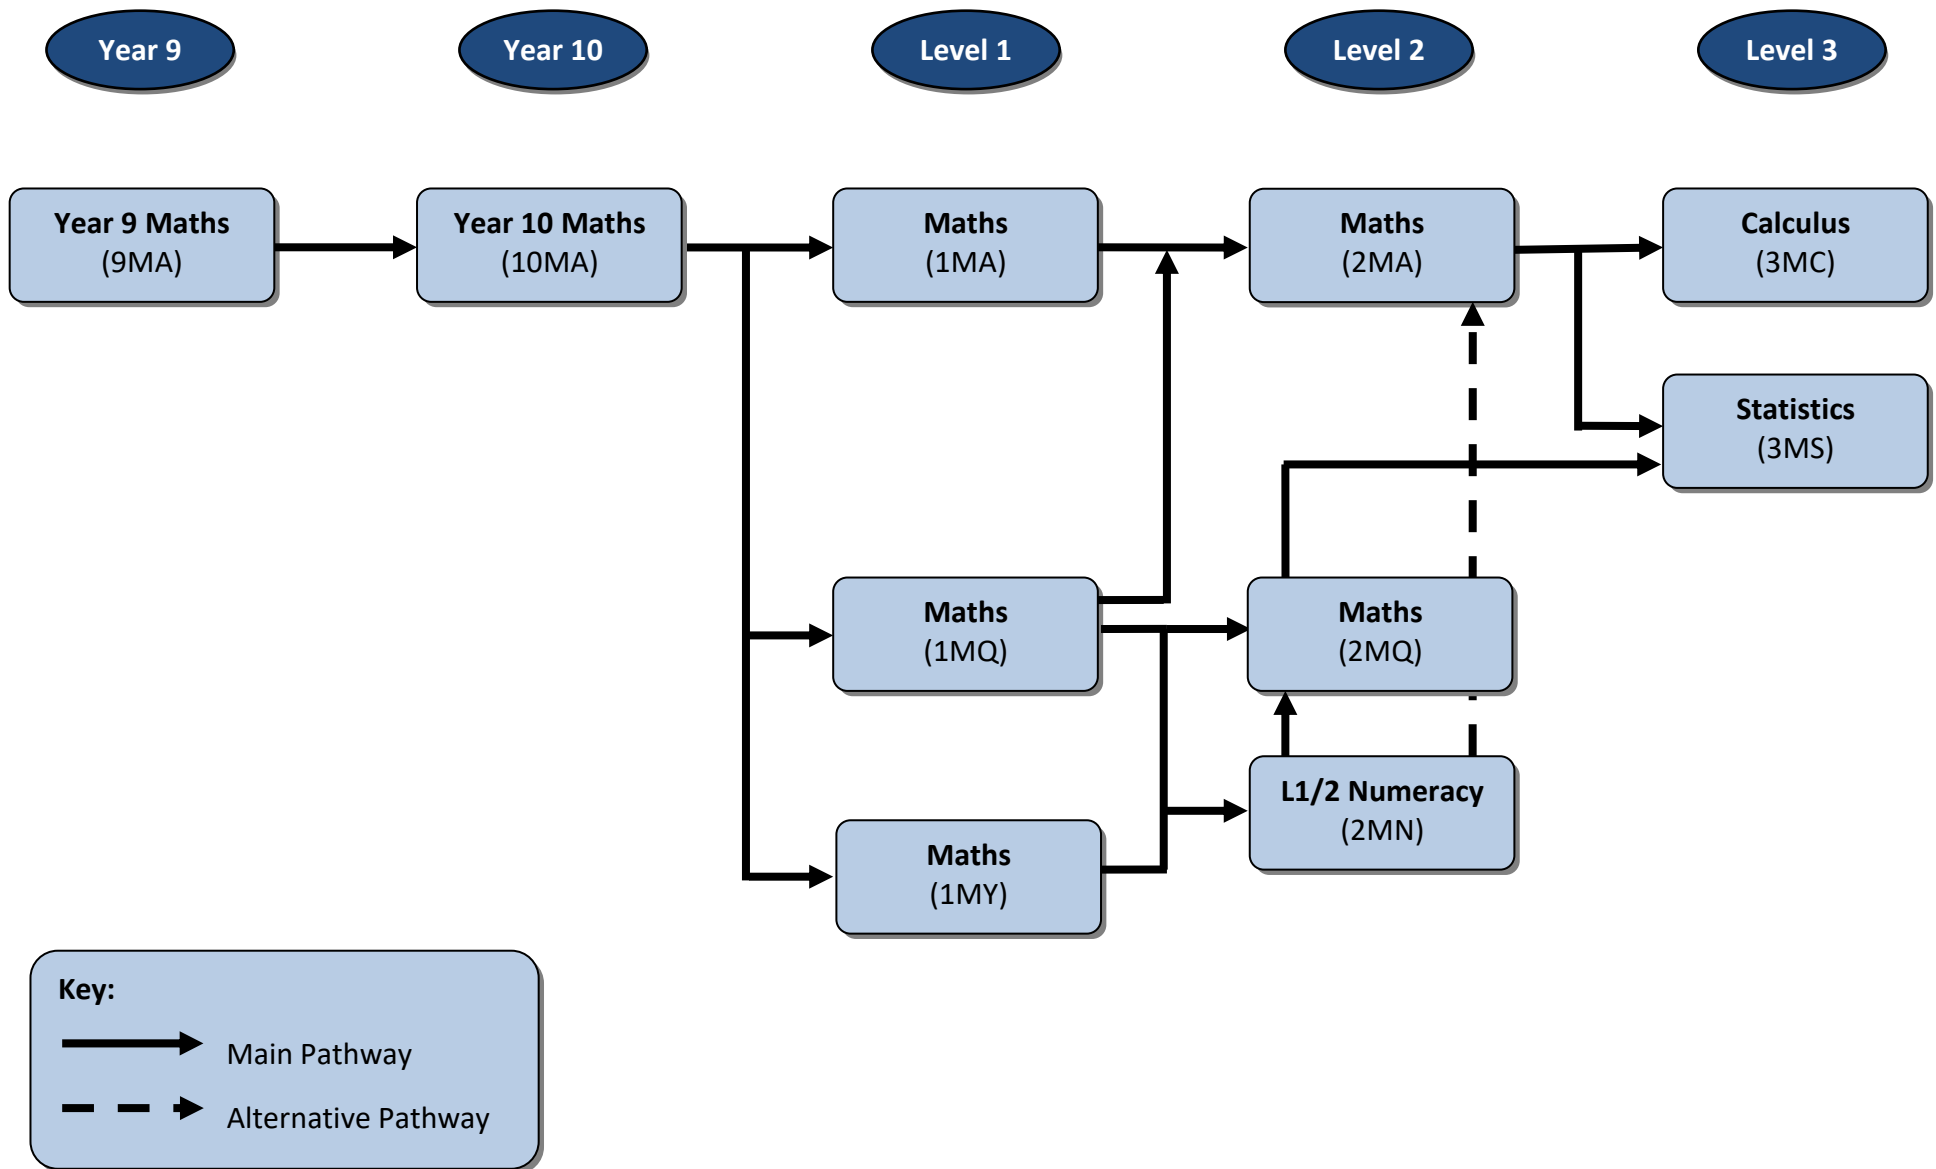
Year 9

Year 10

Level 1

Level 2

Level 3

Year 9 Maths
(9MA)

Year 10 Maths
(10MA)

Maths
(1MA)

Maths
(2MA)

Calculus
(3MC)

Statistics
(3MS)

Maths
(1MQ)

Maths
(2MQ)

L1/2 Numeracy
(2MN)

Maths
(1MY)

Key:

Main Pathway

Alternative Pathway